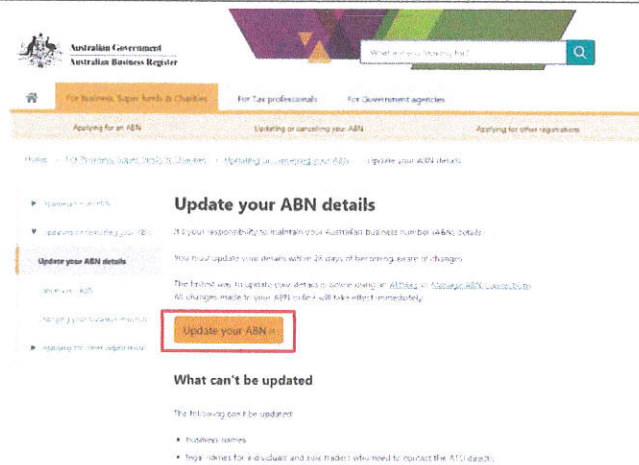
Australian Government
Australian Business Register

What are you looking for?

For Business, Super funds & Charities
For Tax professionals
For Government agencies

Applying for an ABN
Updating or cancelling your ABN
Applying for other registrations

Home > For Business, Super funds & Charities > Updating or cancelling your ABN > Update your ABN details

Applying for an ABN
Updating or cancelling your ABN
Update your ABN details
Cancel your ABN
Change your business structure
Applying for other registrations

Update your ABN details

It is your responsibility to maintain your Australian business number (ABN) details.

You must update your details within 28 days of becoming aware of changes.

The fastest way to update your details is online using an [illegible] or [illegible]. All changes made to your ABN online will take effect immediately.

Update your ABN

What can't be updated

The following can't be updated:

• Business names
• legal names for individuals and sole traders who need to contact the ATO directly